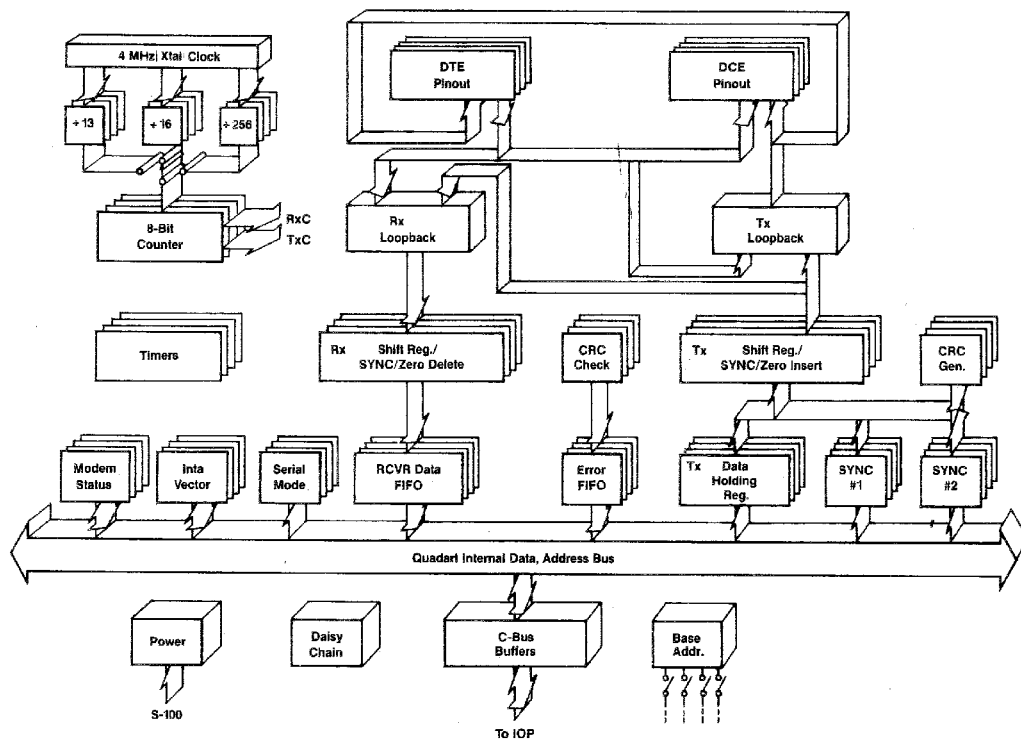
4 MHz Xtal Clock

÷ 13

÷ 16

÷ 256

8-Bit Counter

RxC

TxC

DTE Pinout

DCE Pinout

Rx Loopback

Tx Loopback

Timers

Rx Shift Reg./ SYNC/Zero Delete

CRC Check

Tx Shift Reg./ SYNC/Zero Insert

CRC Gen.

Modem Status

Inta Vector

Serial Mode

RCVR Data FIFO

Error FIFO

Tx Data Holding Reg.

SYNC #1

SYNC #2

Quadart Internal Data, Address Bus

Power

S-100

Daisy Chain

C-Bus Buffers

To IOP

Base Addr.